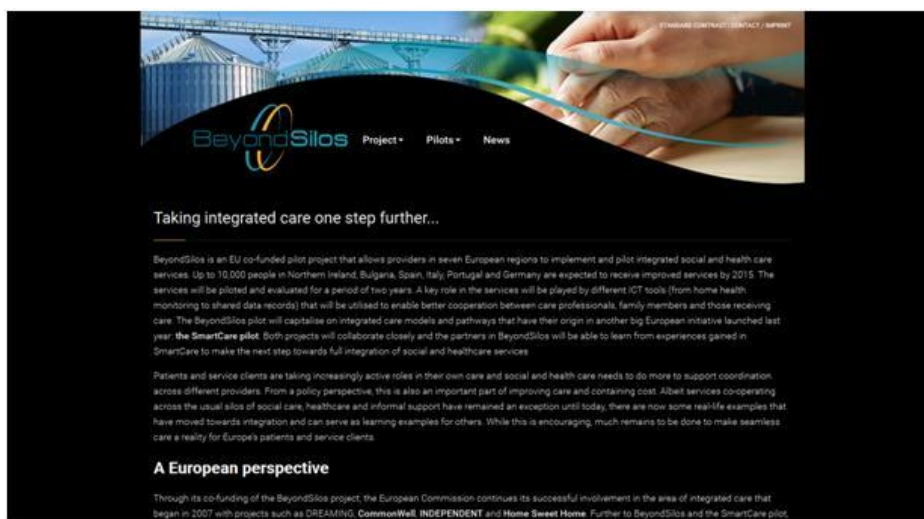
STANDARD CONTRACT / CONTACT / IMPRINT

BeyondSilos Project ▾ Pilots ▾ News

Taking integrated care one step further...

BeyondSilos is an EU co-funded pilot project that allows providers in seven European regions to implement and pilot integrated social and health care services. Up to 10,000 people in Northern Ireland, Bulgaria, Spain, Italy, Portugal and Germany are expected to receive improved services by 2015. The services will be piloted and evaluated for a period of two years. A key role in the services will be played by different ICT tools (from home health monitoring to shared data records) that will be utilised to enable better cooperation between care professionals, family members and those receiving care. The BeyondSilos pilot will capitalise on integrated care models and pathways that have their origin in another big European initiative launched last year: the SmartCare pilot. Both projects will collaborate closely and the partners in BeyondSilos will be able to learn from experiences gained in SmartCare to make the next step towards full integration of social and healthcare services.

Patients and service clients are taking increasingly active roles in their own care and social and health care needs to do more to support coordination across different providers. From a policy perspective, this is also an important part of improving care and containing cost. Albeit services co-operating across the usual silos of social care, healthcare and informal support have remained an exception until today, there are now some real-life examples that have moved towards integration and can serve as learning examples for others. While this is encouraging, much remains to be done to make seamless care a reality for Europe's patients and service clients.

A European perspective

Through its co-funding of the BeyondSilos project, the European Commission continues its successful involvement in the area of integrated care that began in 2007 with projects such as DREAMING, CommonWell, INDEPENDENT and Home Sweet Home. Further to BeyondSilos and the SmartCare pilot,